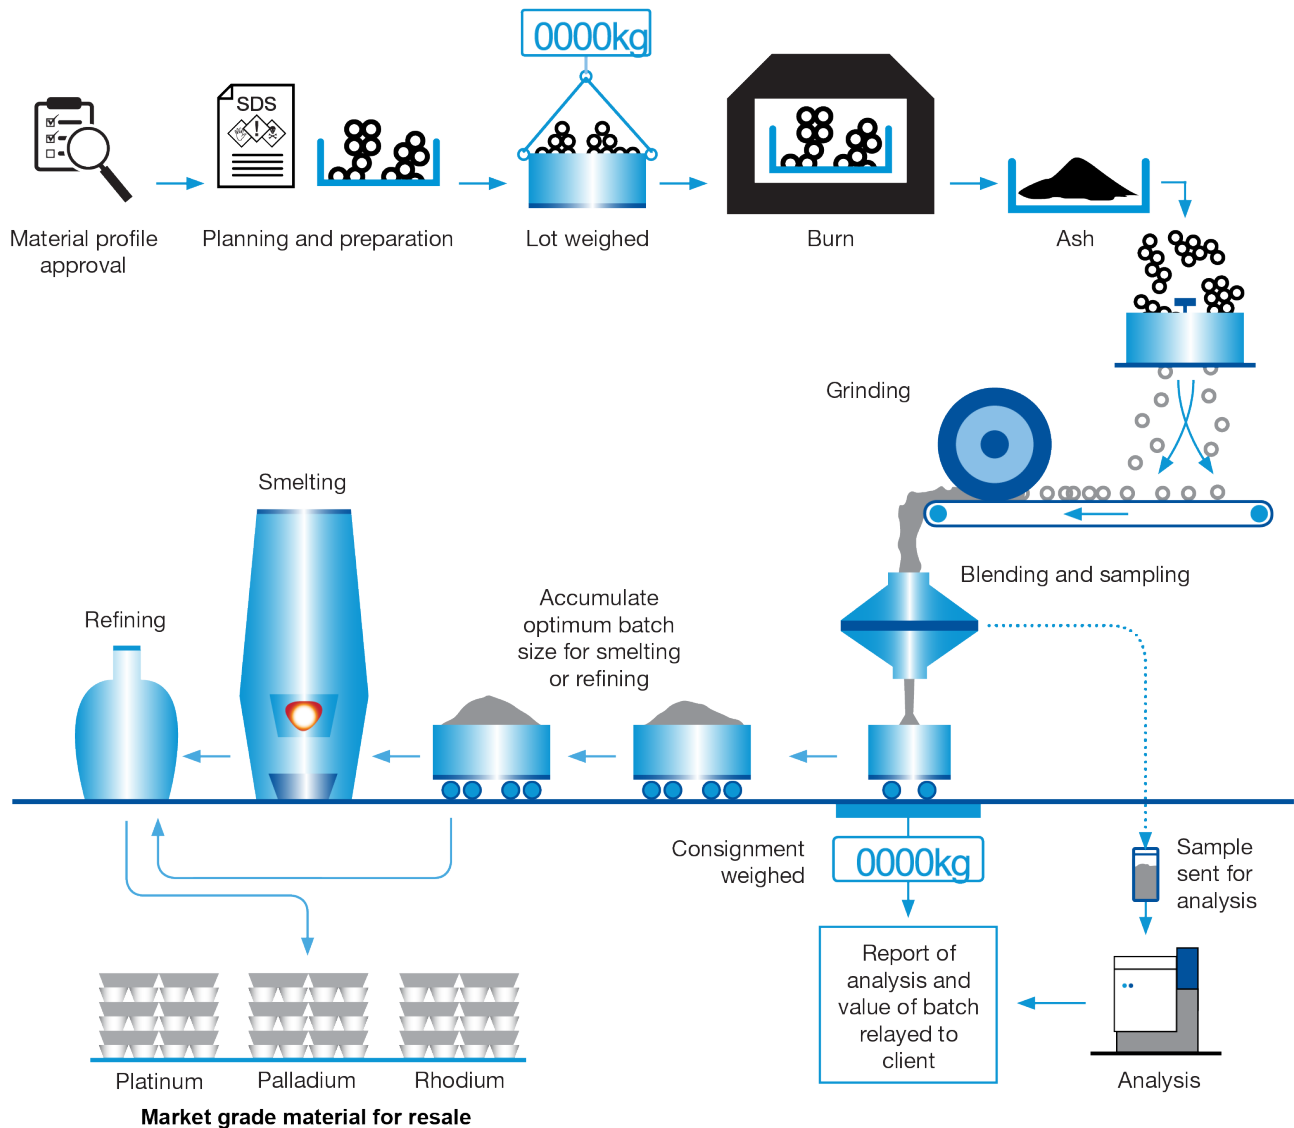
Material profile approval

SDS

Planning and preparation

0000kg

Lot weighed

Burn

Ash

Grinding

Blending and sampling

Smelting

Refining

Accumulate optimum batch size for smelting or refining

Consignment weighed

0000kg

Sample sent for analysis

Report of analysis and value of batch relayed to client

Analysis

Platinum

Palladium

Rhodium

Market grade material for resale